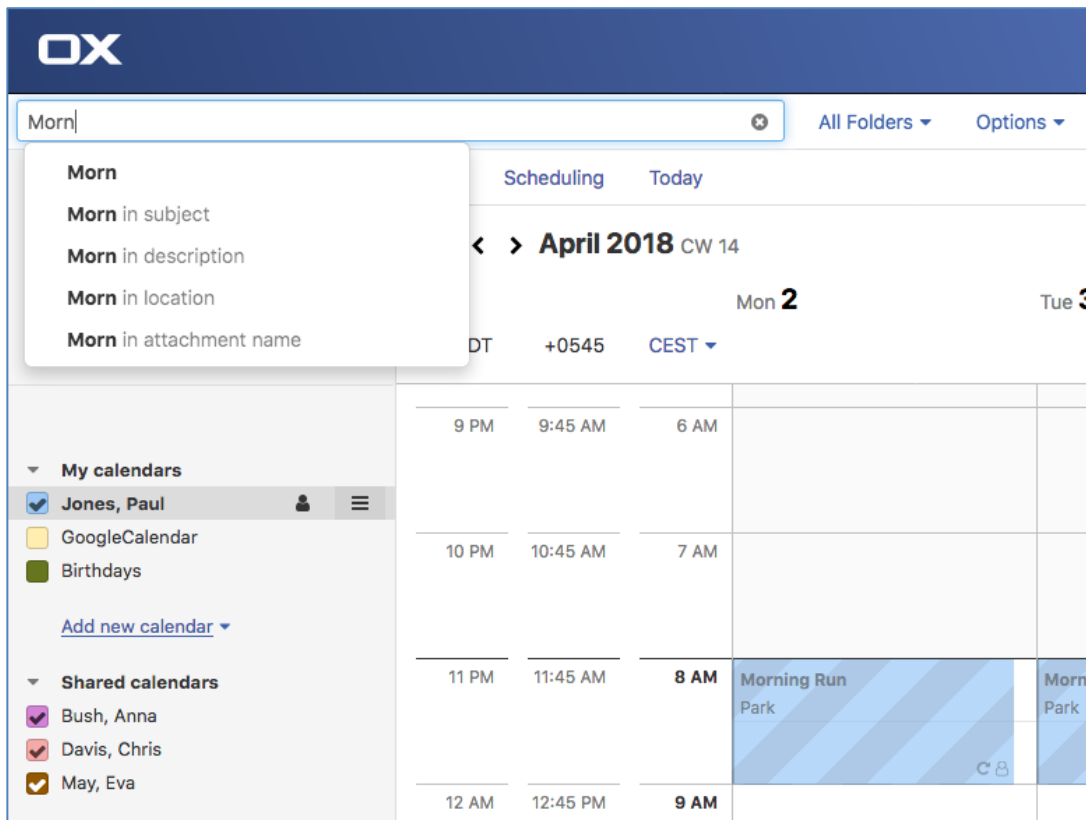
OX

Morn

All Folders
Options

Morn
Morn in subject
Morn in description
Morn in location
Morn in attachment name

Scheduling
Today

April 2018 CW 14

Mon 2
Tue 3

DT
+0545
CEST

9 PM
9:45 AM
6 AM

My calendars
Jones, Paul
GoogleCalendar
Birthdays

10 PM
10:45 AM
7 AM

Add new calendar

Shared calendars
Bush, Anna
Davis, Chris
May, Eva

11 PM
11:45 AM
8 AM

Morning Run
Park

Morn
Park

12 AM
12:45 PM
9 AM